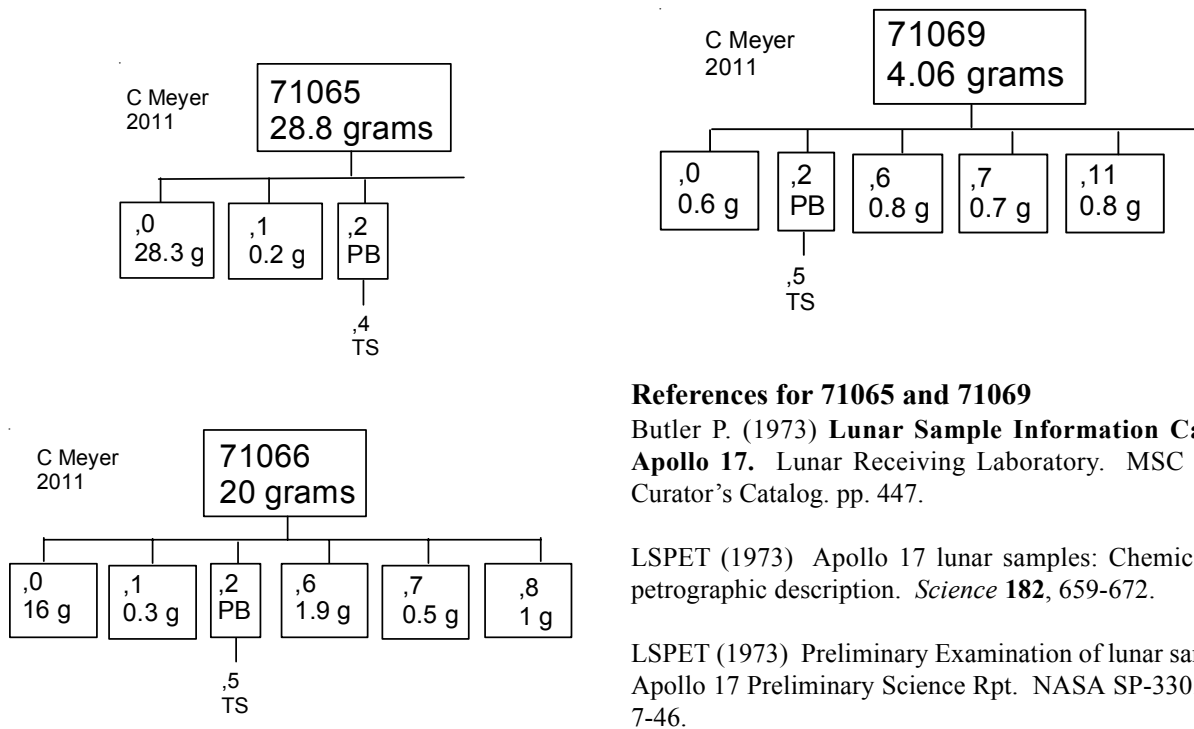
C Meyer 2011

71065
28.8 grams

,0
28.3 g

,1
0.2 g

,2
PB

,4
TS

C Meyer 2011

71069
4.06 grams

,0
0.6 g

,2
PB

,6
0.8 g

,7
0.7 g

,11
0.8 g

,5
TS

C Meyer 2011

71066
20 grams

,0
16 g

,1
0.3 g

,2
PB

,6
1.9 g

,7
0.5 g

,8
1 g

,5
TS

**References for 71065 and 71069**

Butler P. (1973) **Lunar Sample Information Ca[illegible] Apollo 17.** Lunar Receiving Laboratory. MSC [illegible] Curator's Catalog. pp. 447.

LSPET (1973) Apollo 17 lunar samples: Chemic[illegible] petrographic description. *Science* **182**, 659-672.

LSPET (1973) Preliminary Examination of lunar sa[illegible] Apollo 17 Preliminary Science Rpt. NASA SP-330 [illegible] 7-46.